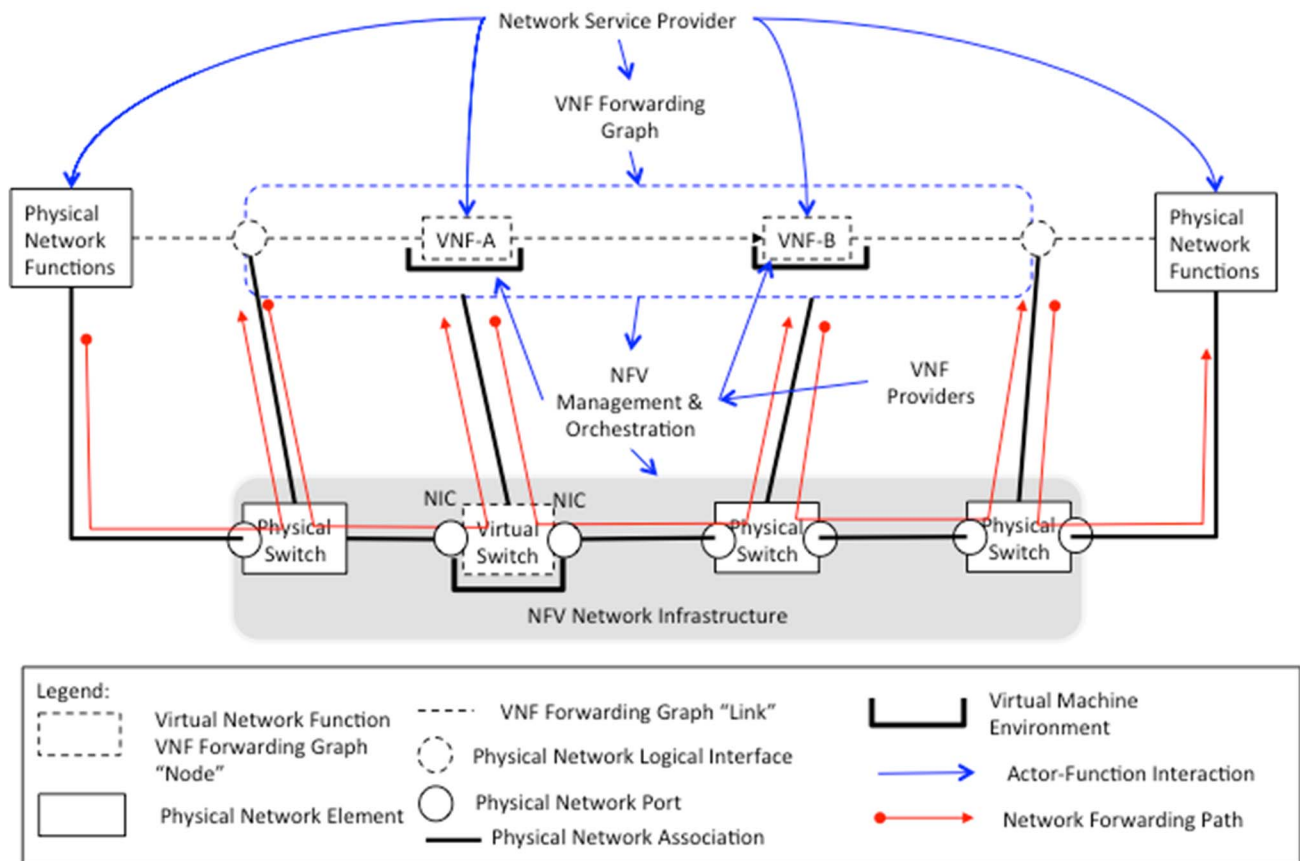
Network Service Provider

VNF Forwarding Graph

Physical Network Functions

VNF-A

VNF-B

Physical Network Functions

NFV Management & Orchestration

VNF Providers

NIC

NIC

Physical Switch

Virtual Switch

Physical Switch

Physical Switch

NFV Network Infrastructure

Legend:

Virtual Network Function VNF Forwarding Graph "Node"

Physical Network Element

VNF Forwarding Graph "Link"

Physical Network Logical Interface

Physical Network Port

Physical Network Association

Virtual Machine Environment

Actor-Function Interaction

Network Forwarding Path